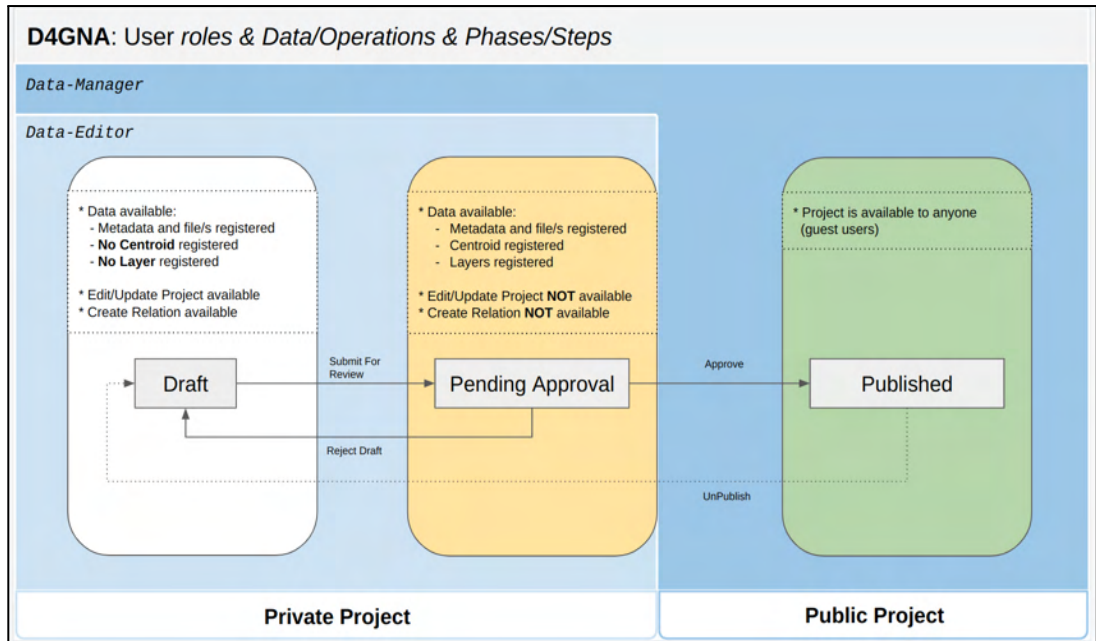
D4GNA: User roles & Data/Operations & Phases/Steps

Data-Manager

Data-Editor

* Data available:
- Metadata and file/s registered
- No Centroid registered
- No Layer registered

* Edit/Update Project available
* Create Relation available

Draft

Submit For Review

* Data available:
- Metadata and file/s registered
- Centroid registered
- Layers registered

* Edit/Update Project NOT available
* Create Relation NOT available

Pending Approval

Reject Draft

Approve

* Project is available to anyone (guest users)

Published

UnPublish

Private Project

Public Project